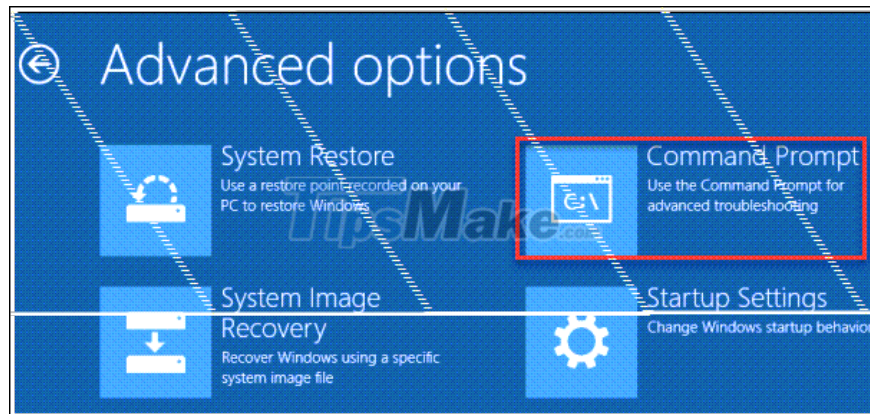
Advanced options

System Restore
Use a restore point recorded on your PC to restore Windows

Command Prompt
Use the Command Prompt for advanced troubleshooting

C:\

System Image Recovery
Recover Windows using a specific system image file

Startup Settings
Change Windows startup behavio

TipsMake.com